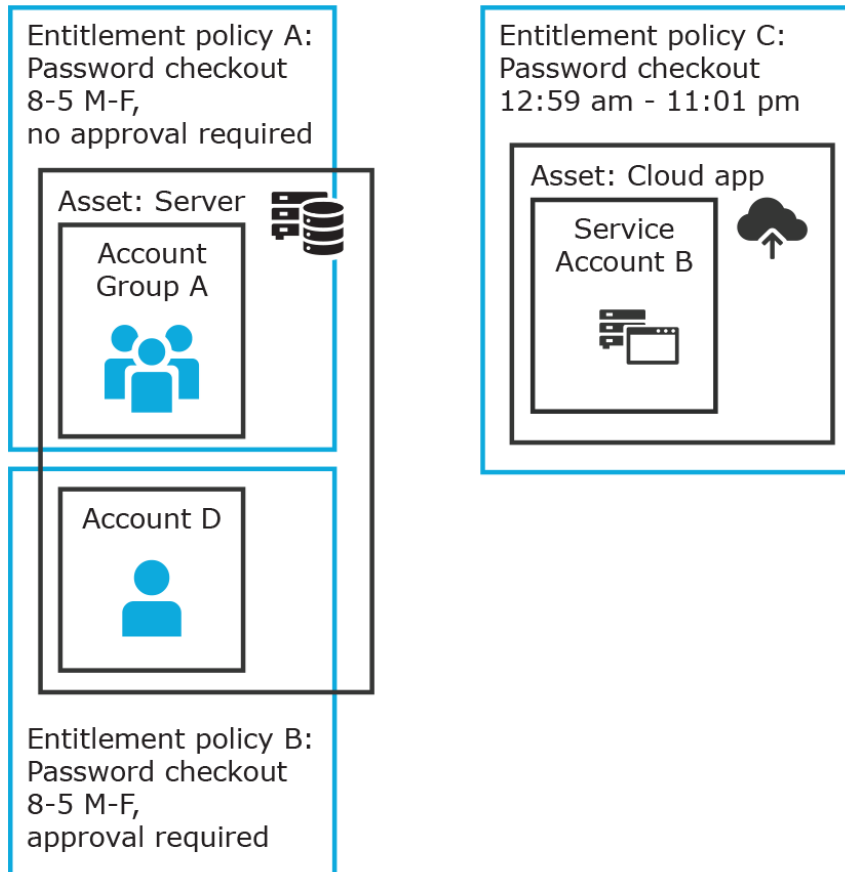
Entitlement policy A:
Password checkout
8-5 M-F,
no approval required

Asset: Server

Account Group A

Account D

Entitlement policy B:
Password checkout
8-5 M-F,
approval required

Entitlement policy C:
Password checkout
12:59 am - 11:01 pm

Asset: Cloud app

Service Account B